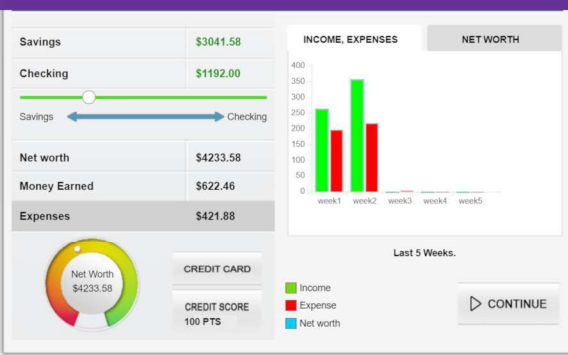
| Savings | $3041.58 |
|---|---|
| Checking | $1192.00 |

Savings Checking

| Net worth | $4233.58 |
|---|---|
| Money Earned | $622.46 |
| Expenses | $421.88 |

Net Worth
$4233.58

CREDIT CARD

CREDIT SCORE
100 PTS

INCOME, EXPENSES

NET WORTH

400
350
300
250
200
150
100
50
0

week1 week2 week3 week4 week5

Last 5 Weeks.

Income
Expense
Net worth

CONTINUE